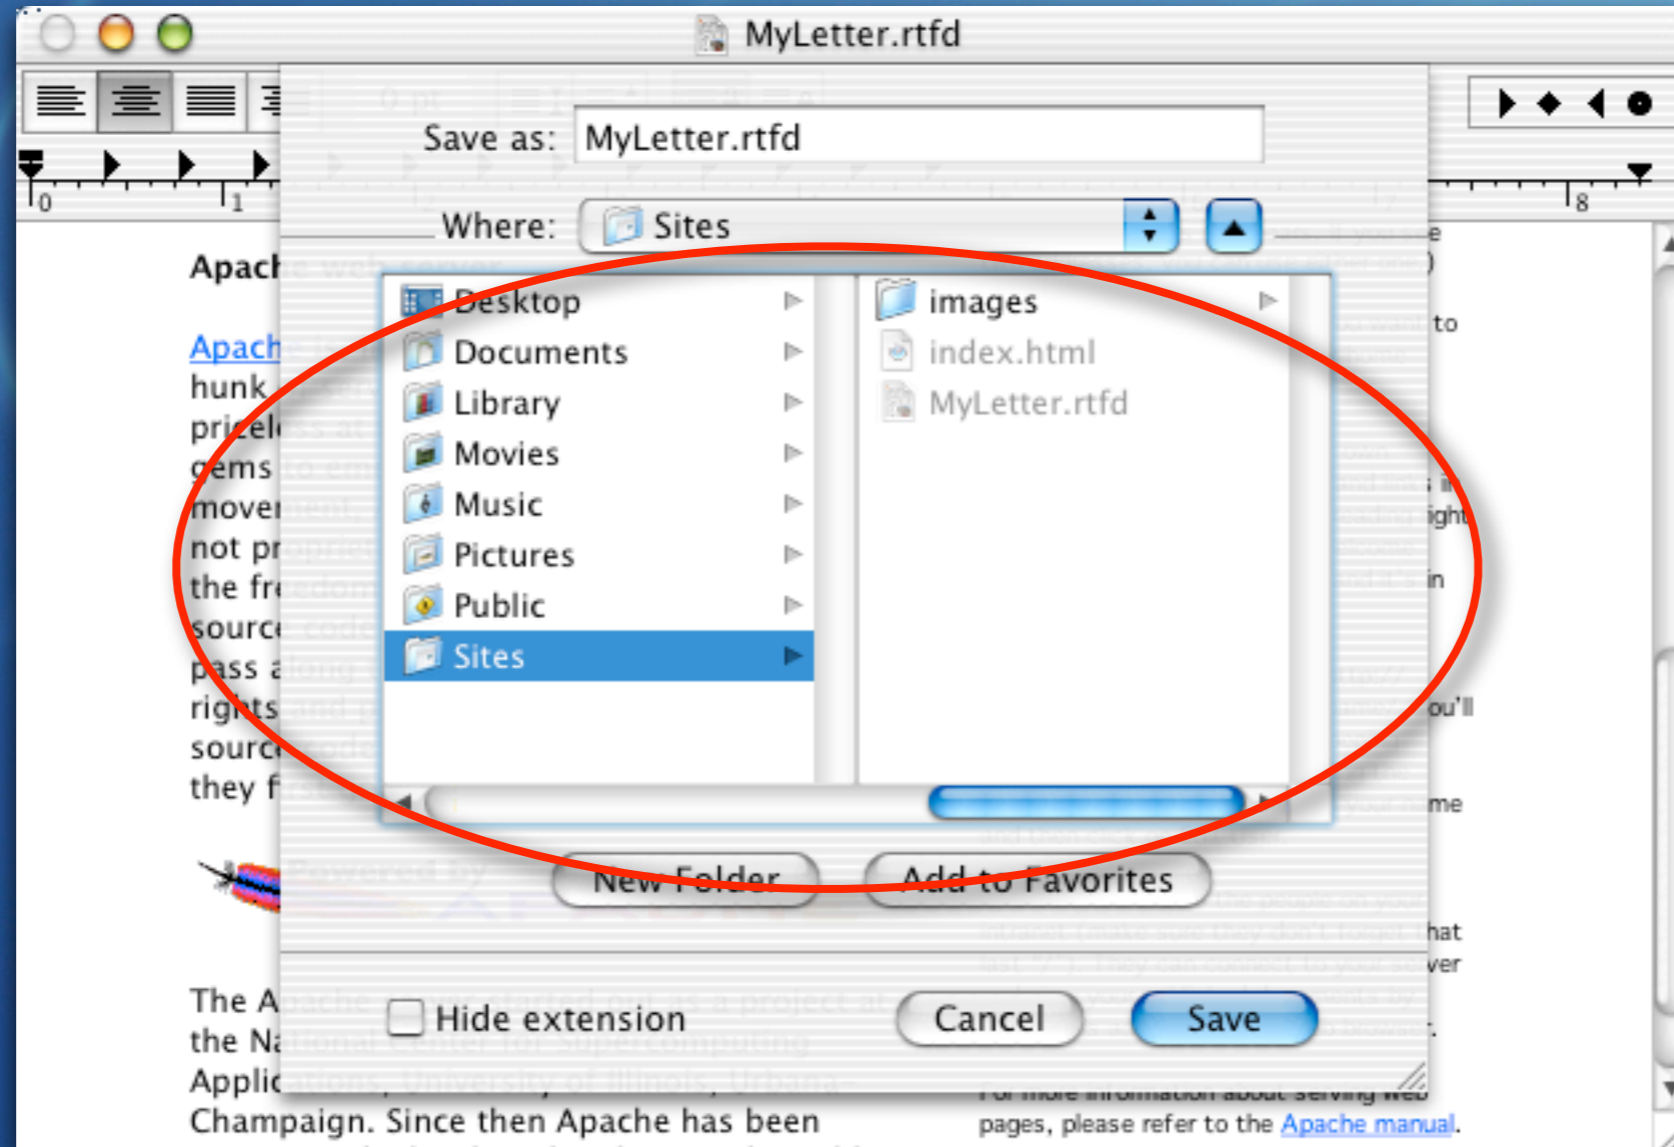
MyLetter.rtfd

Save as: MyLetter.rtfd

Where: Sites

Desktop
Documents
Library
Movies
Music
Pictures
Public
Sites

images
index.html
MyLetter.rtfd

New Folder
Add to Favorites

Hide extension
Cancel
Save

0
1
8

Apach

Apach
hunk
pricel
gems
mover
not pr
the fr
source
pass a
rights
source
they f

to
ight
in
ou'll
me
hat
ver

The A
the Na
Applic
Champaign. Since then Apache has been

pages, please refer to the Apache manual.